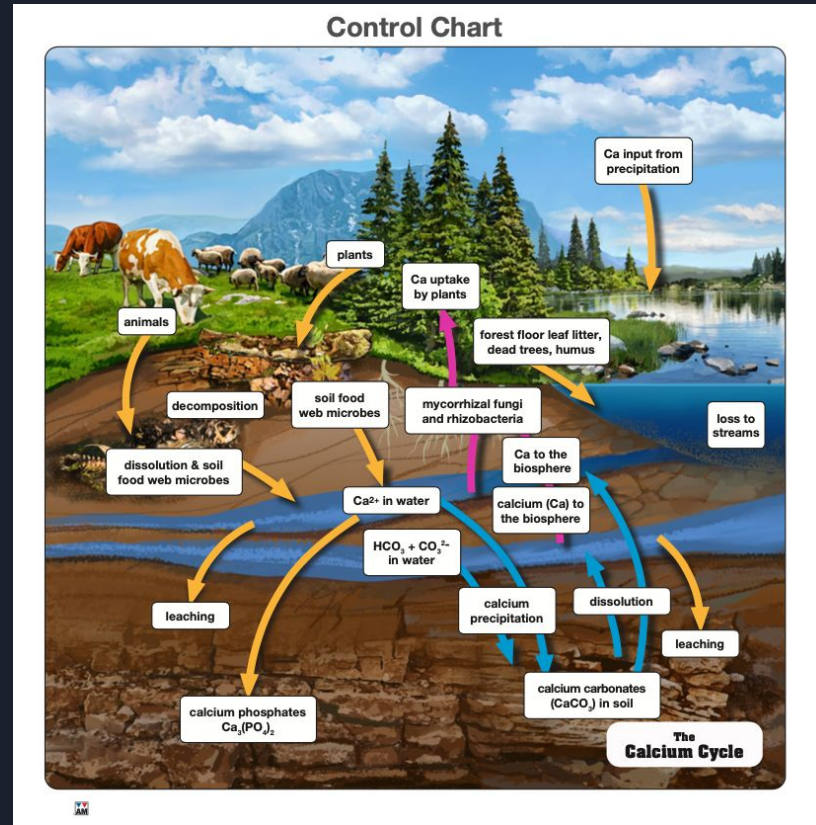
Control Chart

Ca input from precipitation

plants

Ca uptake by plants

animals

forest floor leaf litter, dead trees, humus

decomposition

soil food web microbes

mycorrhizal fungi and rhizobacteria

loss to streams

Ca to the biosphere

dissolution & soil food web microbes

$Ca^{2+}$ in water

calcium (Ca) to the biosphere

$HCO_3^- + CO_3^{2-}$ in water

leaching

calcium precipitation

dissolution

leaching

calcium carbonates ($CaCO_3$) in soil

calcium phosphates $Ca_3(PO_4)_2$

The Calcium Cycle

AM